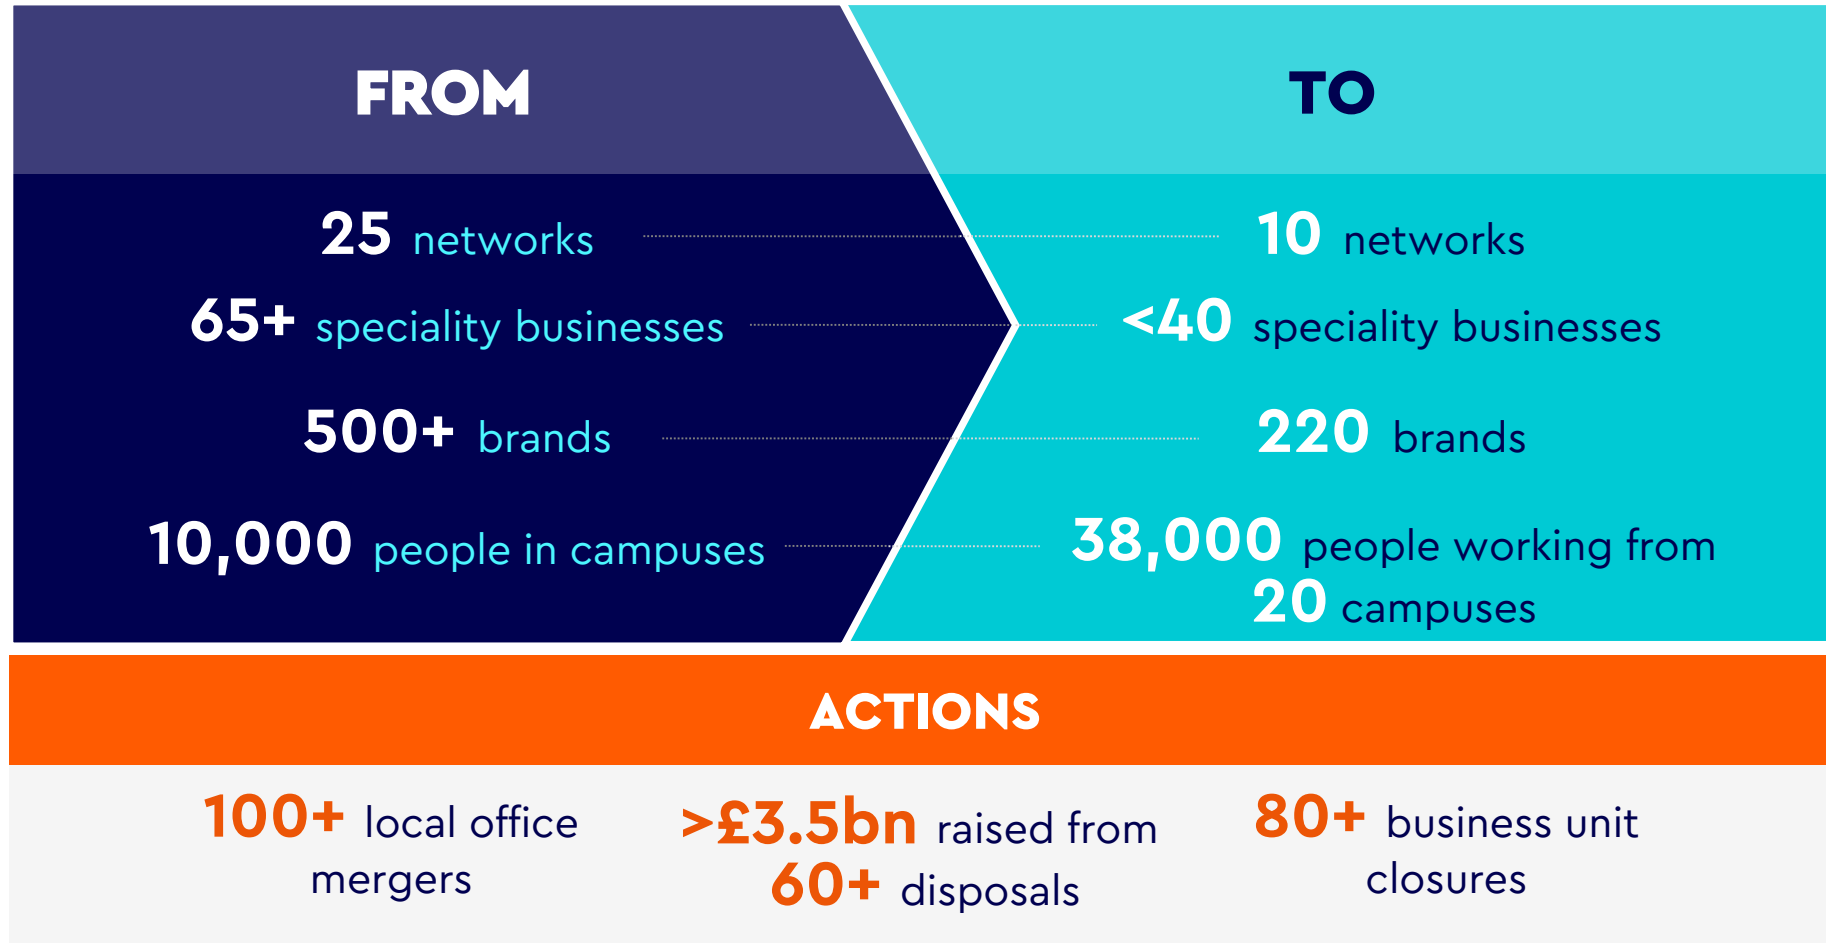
FROM

TO

25 networks

65+ speciality businesses

500+ brands

10,000 people in campuses

10 networks

<40 speciality businesses

220 brands

38,000 people working from 20 campuses

ACTIONS

100+ local office mergers

>£3.5bn raised from 60+ disposals

80+ business unit closures